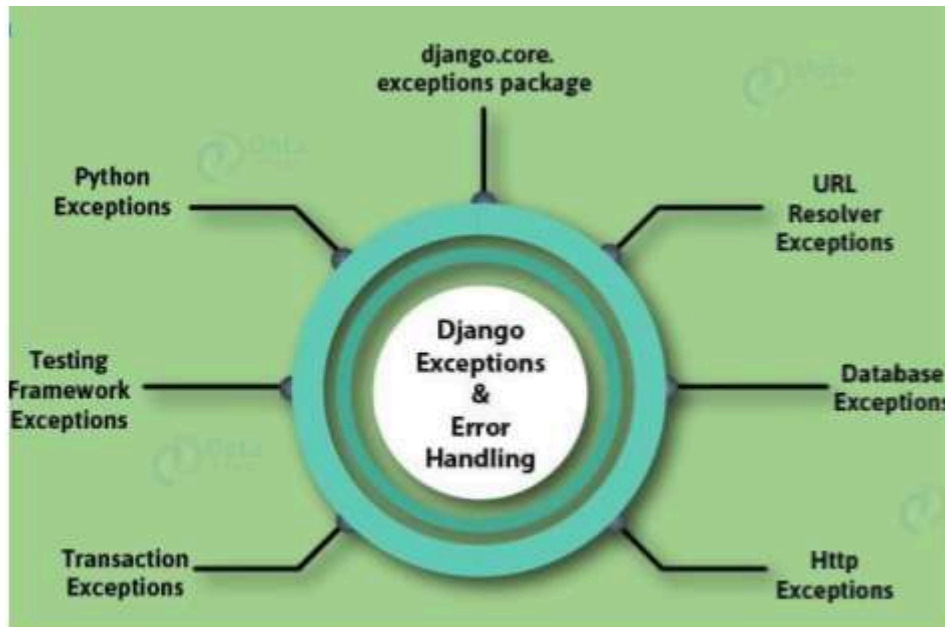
django.core.
exceptions package

Python
Exceptions

URL
Resolver
Exceptions

Django
Exceptions
&
Error
Handling

Testing
Framework
Exceptions

Database
Exceptions

Transaction
Exceptions

Http
Exceptions